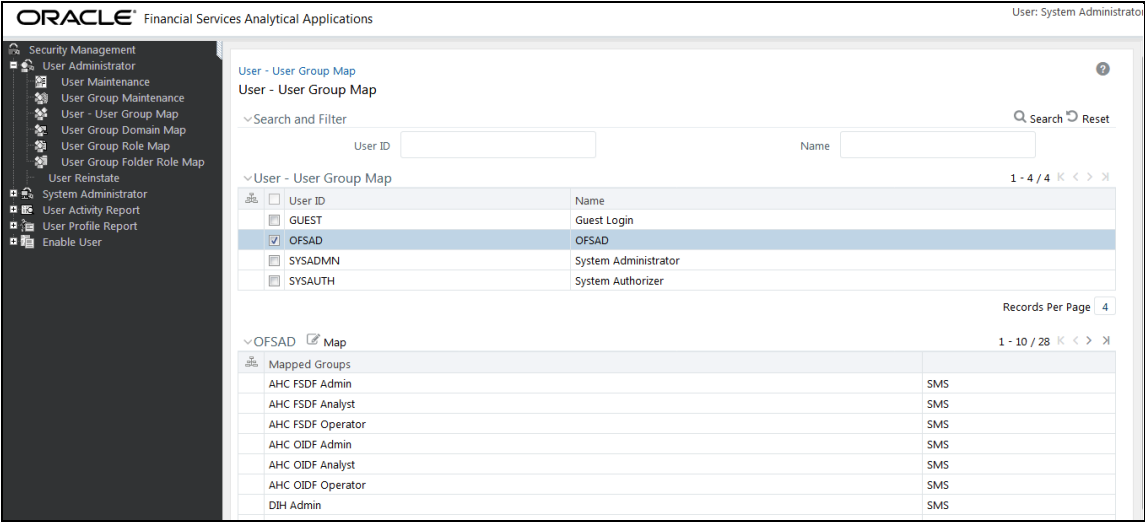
ORACLE Financial Services Analytical Applications

User: System Administrato

Security Management
User Administrator
User Maintenance
User Group Maintenance
User - User Group Map
User Group Domain Map
User Group Role Map
User Group Folder Role Map
User Reinstate
System Administrator
User Activity Report
User Profile Report
Enable User

User - User Group Map
User - User Group Map

Search and Filter
Search Reset

User ID
Name

User - User Group Map
1 - 4 / 4

| | User ID | Name |
|---|---|---|
| | GUEST | Guest Login |
| ✓ | OFSAD | OFSAD |
| | SYSADMN | System Administrator |
| | SYSAUTH | System Authorizer |

Records Per Page 4

OFSAD Map
1 - 10 / 28

| Mapped Groups | |
|---|---|
| AHC FSDF Admin | SMS |
| AHC FSDF Analyst | SMS |
| AHC FSDF Operator | SMS |
| AHC OIDF Admin | SMS |
| AHC OIDF Analyst | SMS |
| AHC OIDF Operator | SMS |
| DIH Admin | SMS |